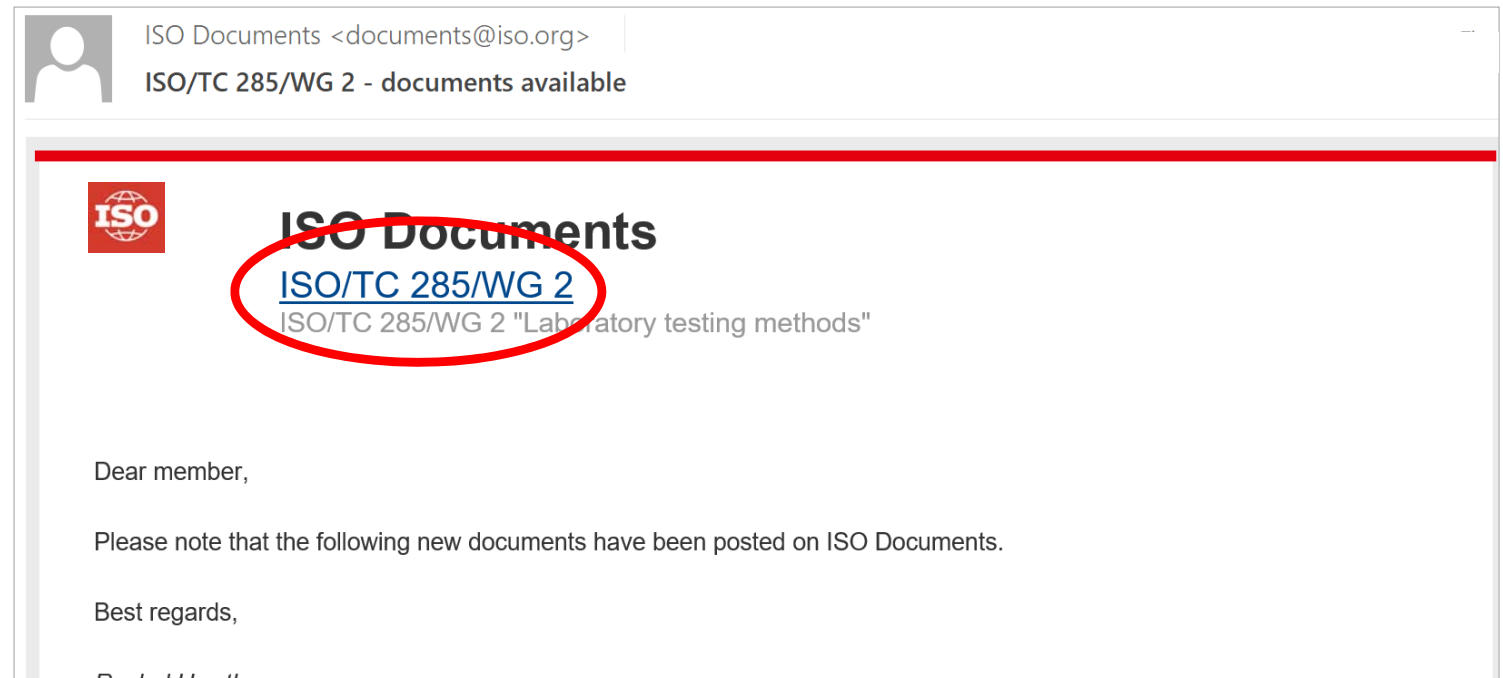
ISO Documents <documents@iso.org>
ISO/TC 285/WG 2 - documents available

ISO

ISO Documents
ISO/TC 285/WG 2
ISO/TC 285/WG 2 "Laboratory testing methods"

Dear member,

Please note that the following new documents have been posted on ISO Documents.

Best regards,

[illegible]